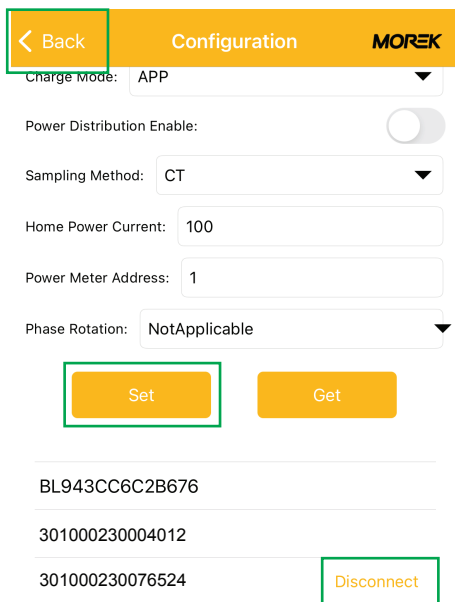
Back
Configuration
MOREK
Charge Mode: APP
Power Distribution Enable:
Sampling Method: CT
Home Power Current: 100
Power Meter Address: 1
Phase Rotation: NotApplicable
Set
Get
BL943CC6C2B676
301000230004012
301000230076524
Disconnect